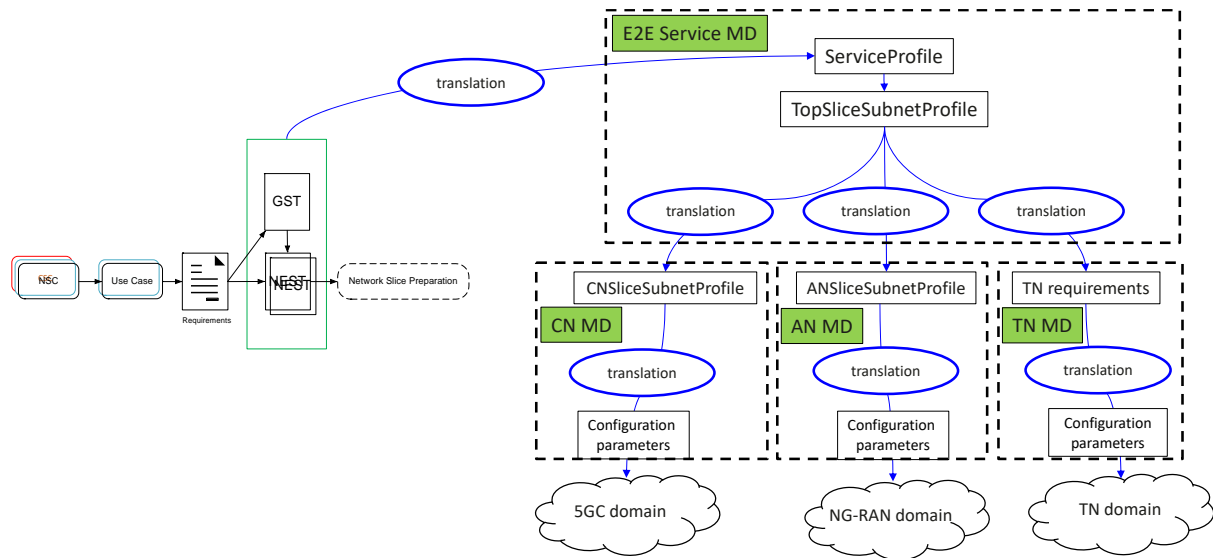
E2E Service MD

ServiceProfile

TopSliceSubnetProfile

translation

translation

translation

translation

NSC

Use Case

Requirements

GST

NEST

Network Slice Preparation

CNSliceSubnetProfile

CN MD

translation

Configuration parameters

5GC domain

ANSliceSubnetProfile

AN MD

translation

Configuration parameters

NG-RAN domain

TN requirements

TN MD

translation

Configuration parameters

TN domain